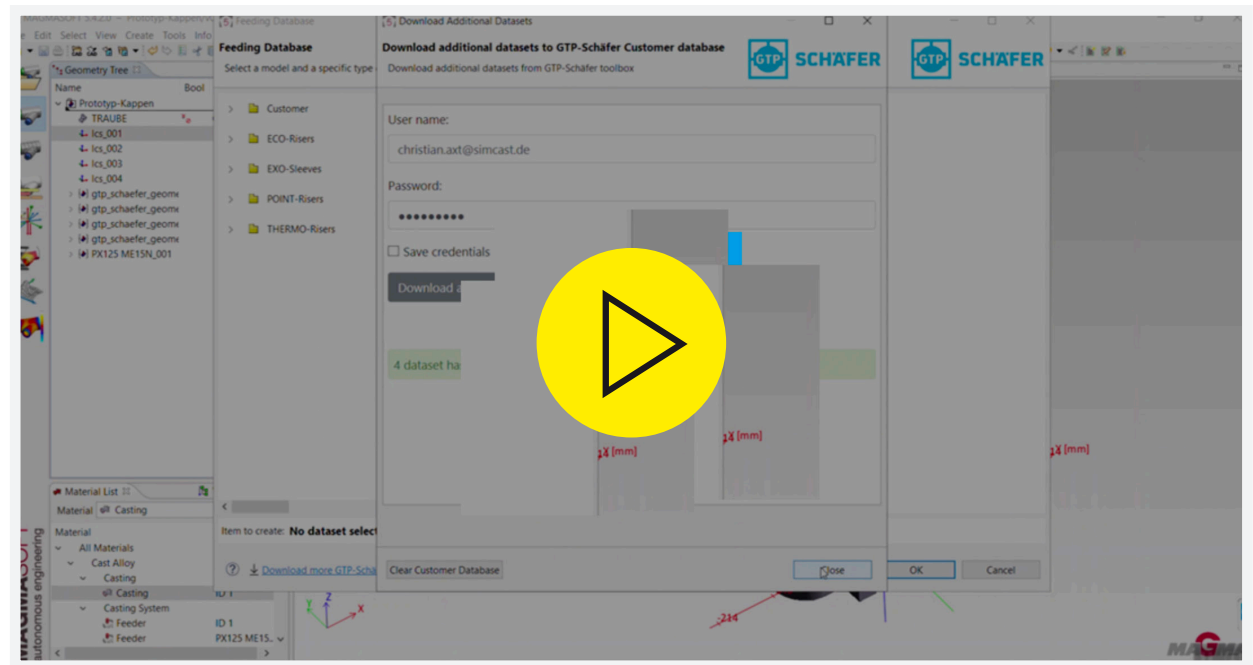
MAGMASOFT 5.4.2.0 - Prototyp-Kappen
Edit Select View Create Tools Info
Geometry Tree
Name Bool
Prototyp-Kappen
TRAUBE
lcs_001
lcs_002
lcs_003
lcs_004
gtp_schaefer_geom
gtp_schaefer_geom
gtp_schaefer_geom
gtp_schaefer_geom
PX125 ME15N_001

Feeding Database
Feeding Database
Select a model and a specific type
Customer
ECO-Risers
EXO-Sleeves
POINT-Risers
THERMO-Risers
Item to create: No dataset select
Download more GTP-Schä

Download Additional Datasets
Download additional datasets to GTP-Schäfer Customer database
Download additional datasets from GTP-Schäfer toolbox
GTP SCHÄFER
User name:
christian.axt@simcast.de
Password:
•••••••••
Save credentials
Download a
4 dataset ha
Clear Customer Database
Close

GTP SCHÄFER
OK
Cancel

Material List
Material Casting
Material
All Materials
Cast Alloy
Casting
Casting ID 1
Casting System
Feeder ID 1
Feeder PX125 ME15.

MAGMASOFT autonomous engineering
X [mm]
X [mm]
X [mm]
-214
MAGMA